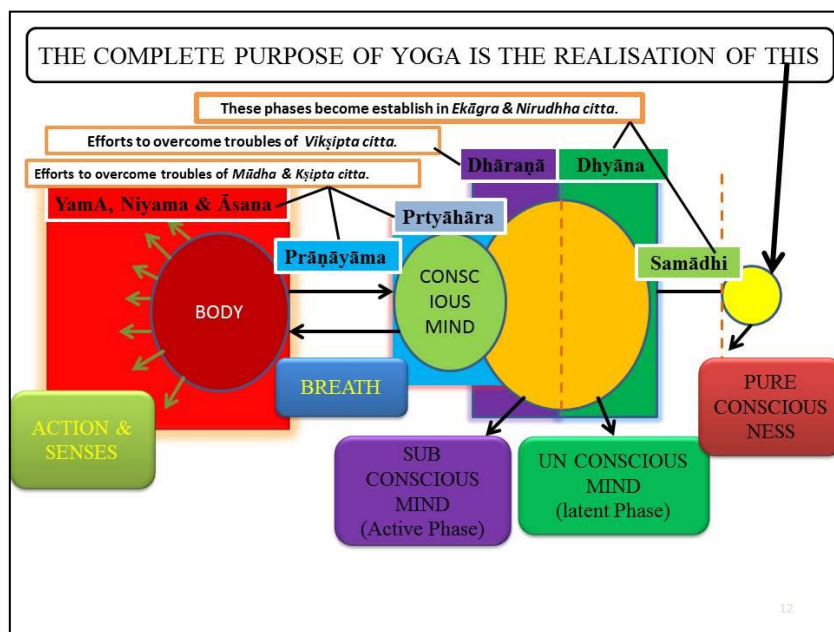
THE COMPLETE PURPOSE OF YOGA IS THE REALISATION OF THIS

These phases become establish in Ekāgra & Nirudhha citta.

Efforts to overcome troubles of Vikṣipta citta.

Efforts to overcome troubles of Mūdha & Kṣipta citta.

Dhāraṇā

Dhyāna

YamA, Niyama & Āsana

Prtyāhāra

Prāṇāyāma

Samādhi

BODY

CONSC IOUS MIND

BREATH

ACTION & SENSES

SUB CONSCIOUS MIND (Active Phase)

UN CONSCIOUS MIND (latent Phase)

PURE CONSCIOUS NESS

12